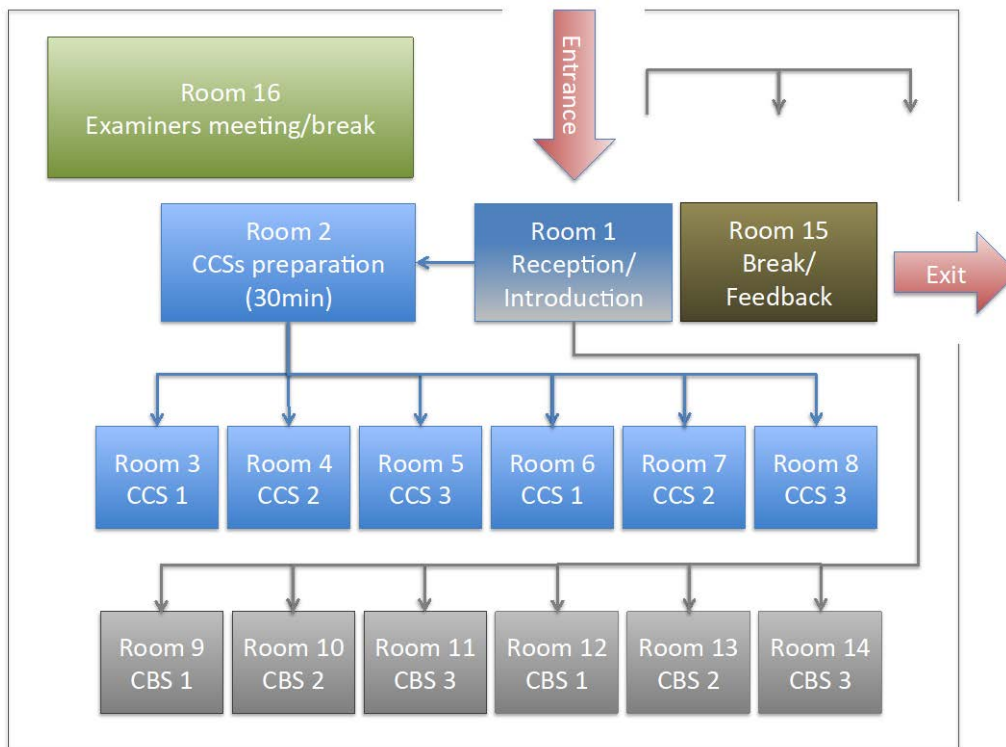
Room 16
Examiners meeting/break

Entrance

Room 2
CCSs preparation
(30min)

Room 1
Reception/
Introduction

Room 15
Break/
Feedback

Exit

Room 3
CCS 1

Room 4
CCS 2

Room 5
CCS 3

Room 6
CCS 1

Room 7
CCS 2

Room 8
CCS 3

Room 9
CBS 1

Room 10
CBS 2

Room 11
CBS 3

Room 12
CBS 1

Room 13
CBS 2

Room 14
CBS 3